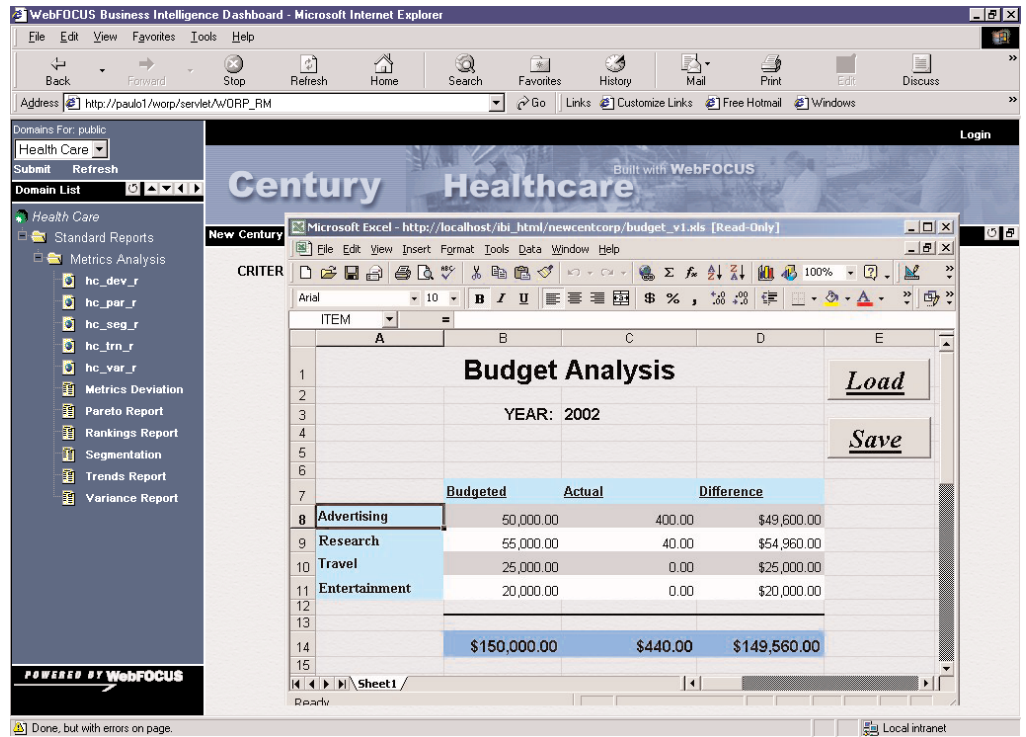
WebFOCUS Business Intelligence Dashboard - Microsoft Internet Explorer

File Edit View Favorites Tools Help

Back Forward Stop Refresh Home Search Favorites History Mail Print Edit Discuss

Address http://paulo1/worp/servlet/WORP_RM Go Links Customize Links Free Hotmail Windows

Domains For: public
Health Care
Submit Refresh
Domain List

Health Care
Standard Reports
Metrics Analysis
hc_dev_r
hc_par_r
hc_seg_r
hc_trn_r
hc_var_r
Metrics Deviation
Pareto Report
Rankings Report
Segmentation
Trends Report
Variance Report

POWERED BY WebFOCUS

Login

Century Healthcare Built with WebFOCUS

New Century

CRITER

Microsoft Excel - http://localhost/ibi_html/newcentcorp/budget_v1.xls [Read-Only]

File Edit View Insert Format Tools Data Window Help

100%

Arial 10 B I U $ %

ITEM =

| | A | B | C | D | E |
|---|---|---|---|---|---|
| 1 | | Budget Analysis | | | Load |
| 2 | | | | | |
| 3 | | YEAR: 2002 | | | |
| 4 | | | | | Save |
| 5 | | | | | |
| 6 | | | | | |
| 7 | | Budgeted | Actual | Difference | |
| 8 | Advertising | 50,000.00 | 400.00 | $49,600.00 | |
| 9 | Research | 55,000.00 | 40.00 | $54,960.00 | |
| 10 | Travel | 25,000.00 | 0.00 | $25,000.00 | |
| 11 | Entertainment | 20,000.00 | 0.00 | $20,000.00 | |
| 12 | | | | | |
| 13 | | | | | |
| 14 | | $150,000.00 | $440.00 | $149,560.00 | |
| 15 | | | | | |

Sheet1

Ready

Done, but with errors on page.

Local intranet